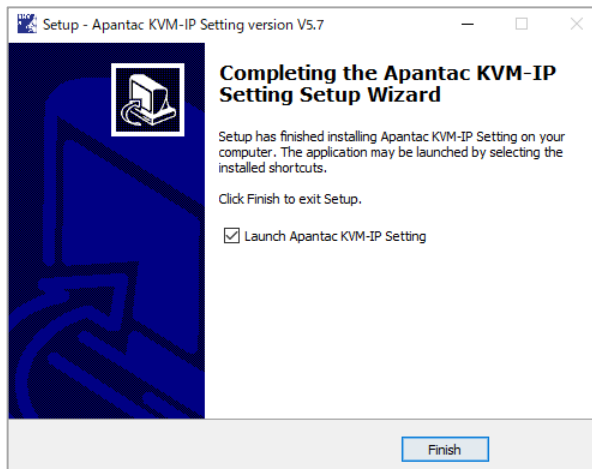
Setup - Apantac KVM-IP Setting version V5.7

Completing the Apantac KVM-IP Setting Setup Wizard

Setup has finished installing Apantac KVM-IP Setting on your computer. The application may be launched by selecting the installed shortcuts.

Click Finish to exit Setup.

Launch Apantac KVM-IP Setting

Finish